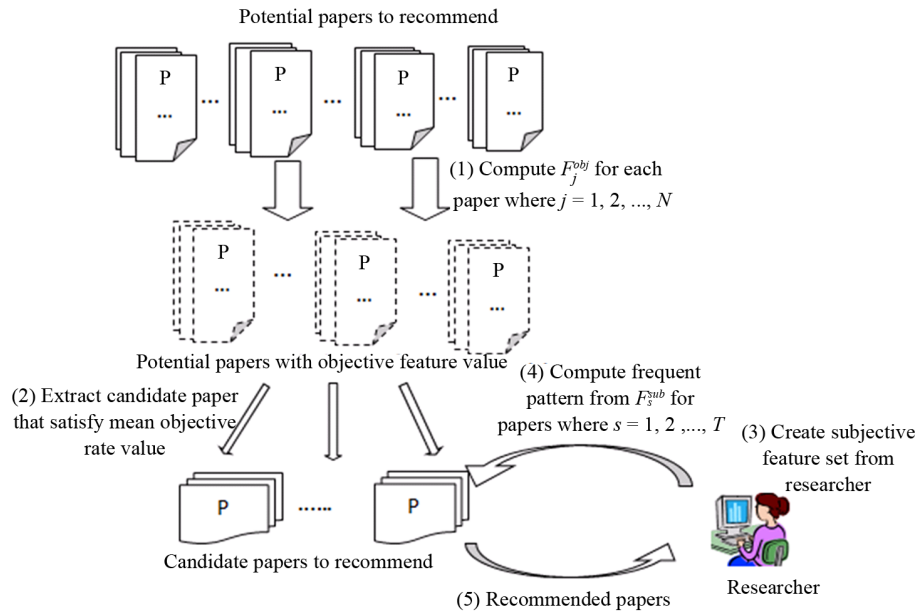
Potential papers to recommend

P ... ... P ... ... P ... ... P ...

(1) Compute $F_j^{obj}$ for each paper where $j$ = 1, 2, ..., $N$

P ... ... P ... ... P ...

Potential papers with objective feature value

(2) Extract candidate paper that satisfy mean objective rate value

(4) Compute frequent pattern from $F_s^{sub}$ for papers where $s$ = 1, 2 ,..., $T$

(3) Create subjective feature set from researcher

P ...... P

Candidate papers to recommend

Researcher

(5) Recommended papers